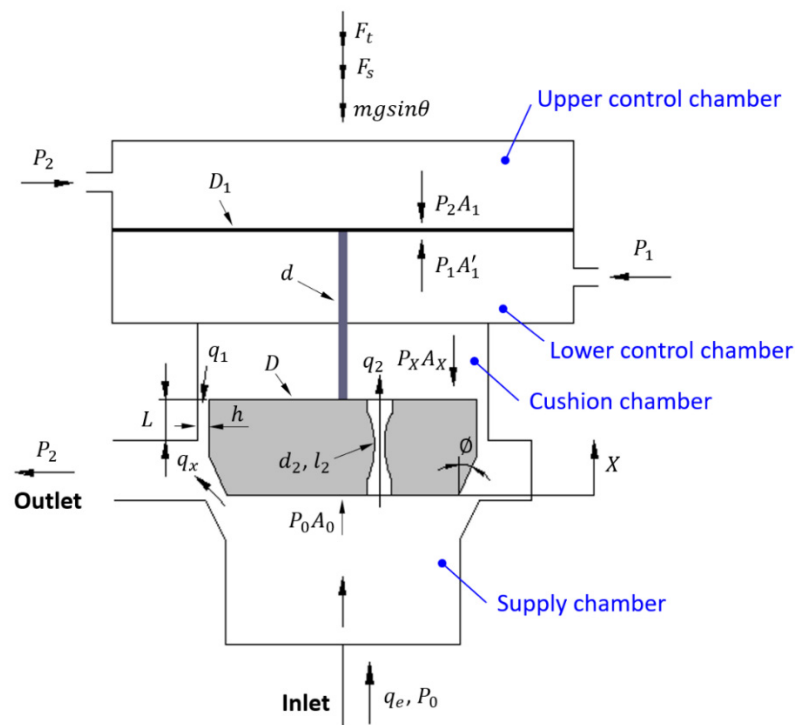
$F_t$
$F_s$
$mgsin\theta$
Upper control chamber
$P_2$
$D_1$
$P_2A_1$
$P_1$
$P_1A_1'$
$d$
Lower control chamber
$q_1$
$D$
$q_2$
$P_XA_X$
Cushion chamber
$L$
$h$
$P_2$
$q_x$
$d_2, l_2$
$\emptyset$
$X$
Outlet
$P_0A_0$
Supply chamber
Inlet
$q_e, P_0$